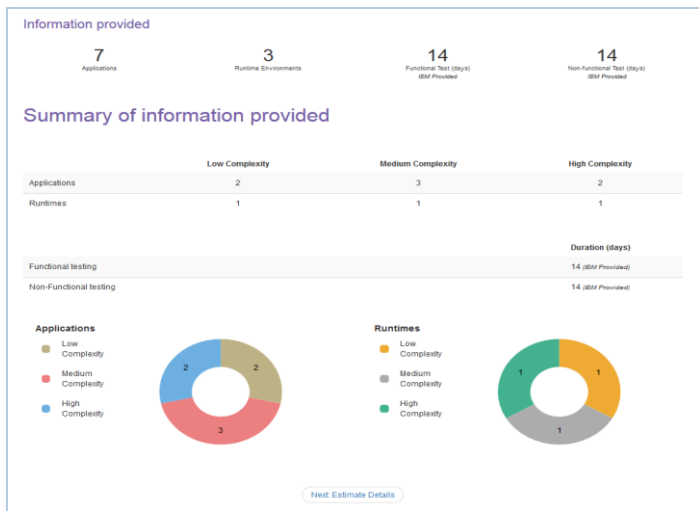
Information provided

7
Applications

3
Runtime Environments

14
Functional Test (days)
IBM Provided

14
Non-functional Test (days)
IBM Provided

Summary of information provided

| | Low Complexity | Medium Complexity | High Complexity |
|---|---|---|---|
| Applications | 2 | 3 | 2 |
| Runtimes | 1 | 1 | 1 |

| | Duration (days) |
|---|---|
| Functional testing | 14 (IBM Provided) |
| Non-Functional testing | 14 (IBM Provided) |

Applications
Low Complexity
Medium Complexity
High Complexity

2
2
3

Runtimes
Low Complexity
Medium Complexity
High Complexity

1
1
1

Next: Estimate Details